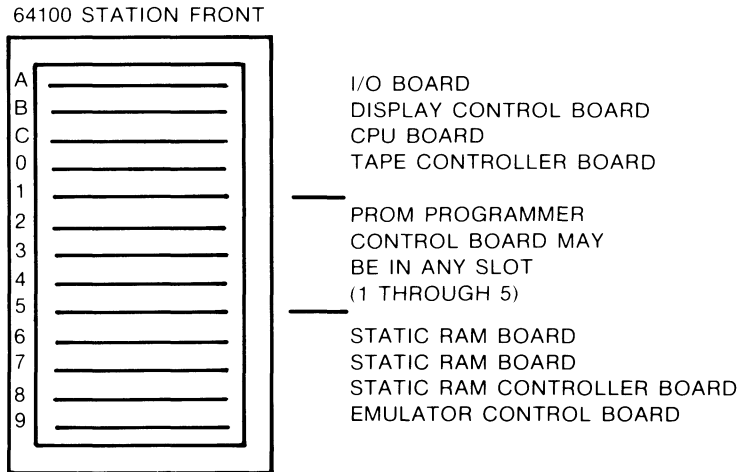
64100 STATION FRONT

A
B
C
0
1
2
3
4
5
6
7
8
9

I/O BOARD
DISPLAY CONTROL BOARD
CPU BOARD
TAPE CONTROLLER BOARD

PROM PROGRAMMER CONTROL BOARD MAY BE IN ANY SLOT (1 THROUGH 5)

STATIC RAM BOARD
STATIC RAM BOARD
STATIC RAM CONTROLLER BOARD
EMULATOR CONTROL BOARD